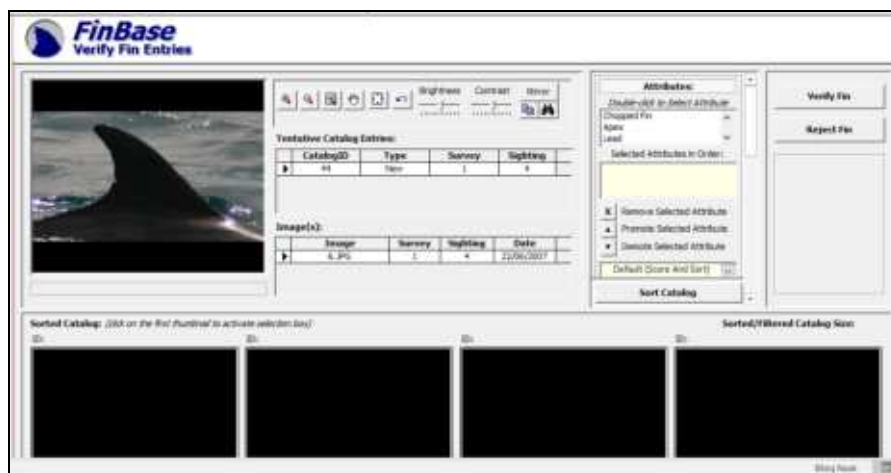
FinBase
Verify Fin Entries

Brightness Contrast Mirror

Tentative Catalog Entries:

| | CatalogID | Type | Survey | Sighting |
|---|---|---|---|---|
| ▶ | 44 | New | 1 | 4 |

Image(s):

| | Image | Survey | Sighting | Date |
|---|---|---|---|---|
| ▶ | 6.JPG | 1 | 4 | 22/06/2007 |

Attributes:
Double-click to Select Attribute
Chopped Fin
Apex
Lead
Selected Attributes in Order:
Remove Selected Attribute
Promote Selected Attribute
Demote Selected Attribute
Default (Score And Sort)
Sort Catalog

Verify Fin
Reject Fin

Sorted Catalog: (click on the first thumbnail to activate selection box)
Sorted/Filtered Catalog Size:
ID:
ID:
ID:
ID:

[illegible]